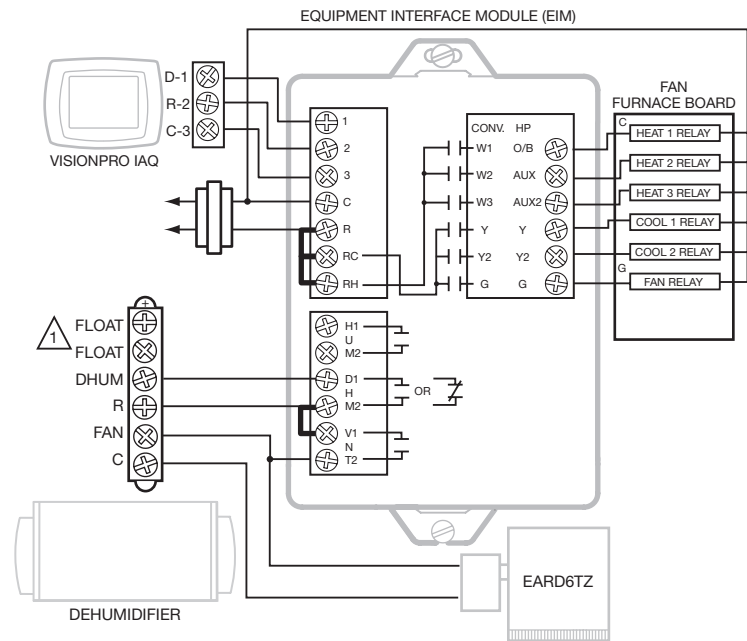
EQUIPMENT INTERFACE MODULE (EIM)

D-1
R-2
C-3

VISIONPRO IAQ

1
2
3
C
R
RC
RH

CONV. HP
W1 O/B
W2 AUX
W3 AUX2
Y Y
Y2 Y2
G G

FAN
FURNACE BOARD
C
HEAT 1 RELAY
HEAT 2 RELAY
HEAT 3 RELAY
COOL 1 RELAY
COOL 2 RELAY
G
FAN RELAY

1
FLOAT
FLOAT
DHUM
R
FAN
C

H1
U
M2
D1
H
M2
OR
V1
N
T2

DEHUMIDIFIER

EARD6TZ